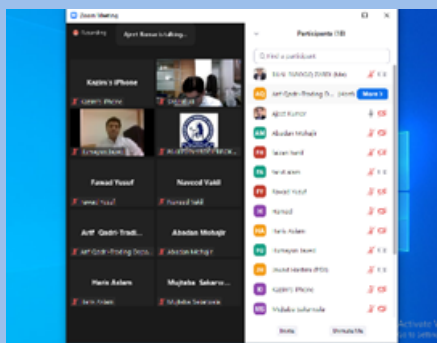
Zoom Meeting

Recording

Ajeet Kumar is talking...

Participants (18)

Find a participant

Kazim's iPhone

Kazim's iPhone

Dar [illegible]

Farhayan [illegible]

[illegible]

Fawad Yusuf

Fawad Yusuf

Naveed Vakil

Naveed Vakil

Arif Qadri-Trading...

Arif Qadri-Trading Dep...

Abadan Mohajir

Abadan Mohajir

Haris Aslam

Haris Aslam

Mujtaba Sakarwala

Mujtaba Sakarwala

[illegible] (Host, me)

Arif Qadri-Trading D... (Host)

More

Ajeet Kumar

Abadan Mohajir

Fazan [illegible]

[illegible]

Naveed Vakil

Hamad

Haris Aslam

Farhayan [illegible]

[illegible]

Kazim's iPhone

Mujtaba Sakarwala

Invite

Unmute Me

Activate W
Go to Settin